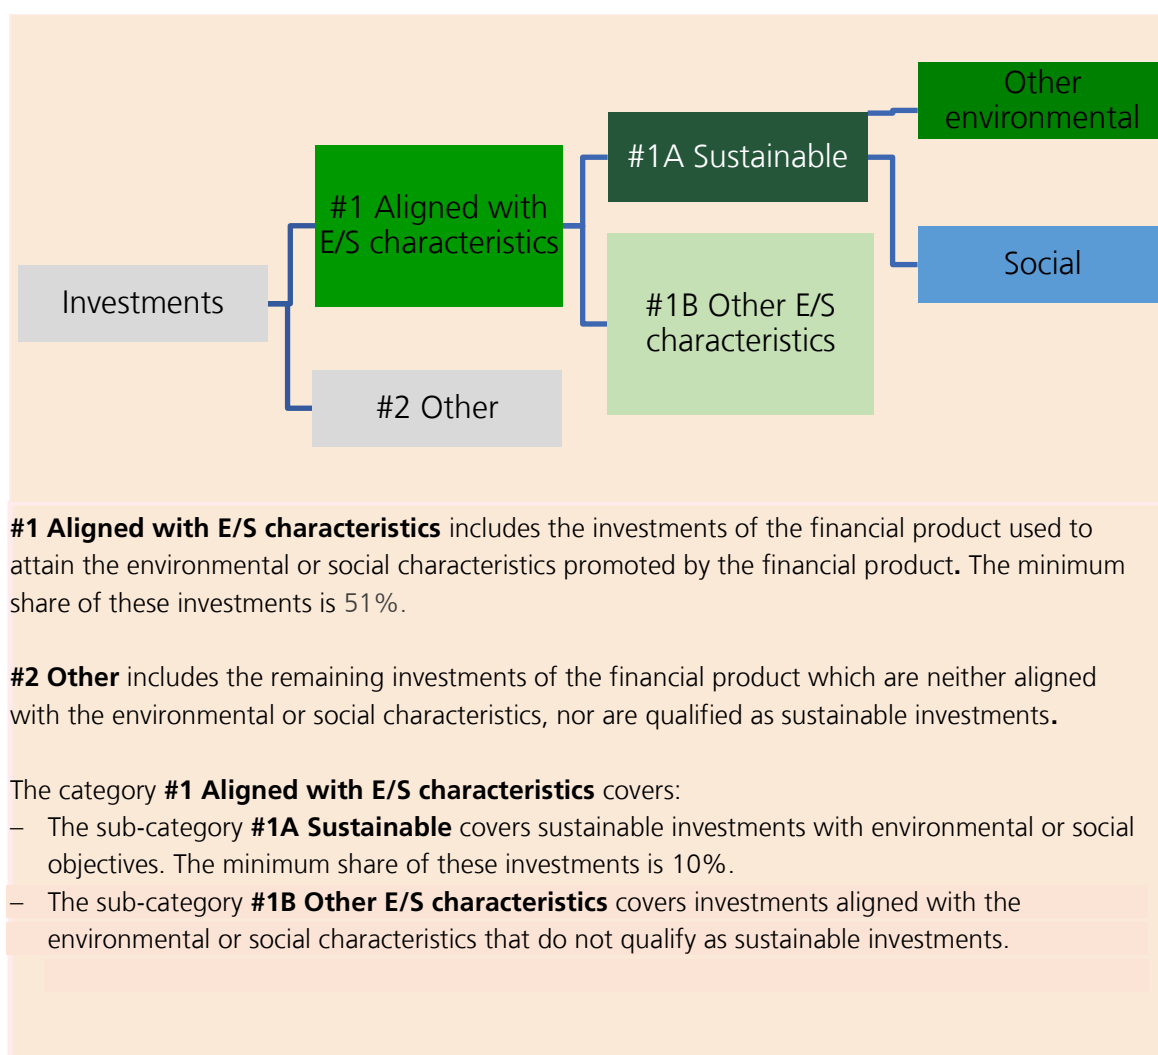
Other environmental

#1A Sustainable

#1 Aligned with E/S characteristics

Social

Investments

#1B Other E/S characteristics

#2 Other

**#1 Aligned with E/S characteristics** includes the investments of the financial product used to attain the environmental or social characteristics promoted by the financial product**.** The minimum share of these investments is 51%.

**#2 Other** includes the remaining investments of the financial product which are neither aligned with the environmental or social characteristics, nor are qualified as sustainable investments**.**

The category **#1 Aligned with E/S characteristics** covers:
– The sub-category **#1A Sustainable** covers sustainable investments with environmental or social objectives. The minimum share of these investments is 10%.
– The sub-category **#1B Other E/S characteristics** covers investments aligned with the environmental or social characteristics that do not qualify as sustainable investments.